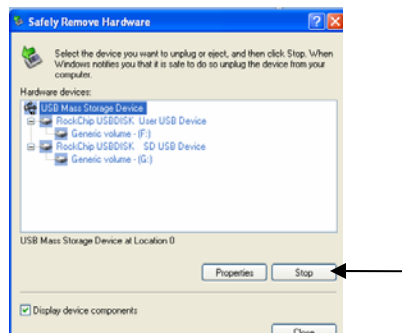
Safely Remove Hardware

Select the device you want to unplug or eject, and then click Stop. When Windows notifies you that it is safe to do so unplug the device from your computer.

Hardware devices:

USB Mass Storage Device
RockChip USBDISK User USB Device
Generic volume - (F:)
RockChip USBDISK SD USB Device
Generic volume - (G:)

USB Mass Storage Device at Location 0

Properties
Stop

Display device components

Close